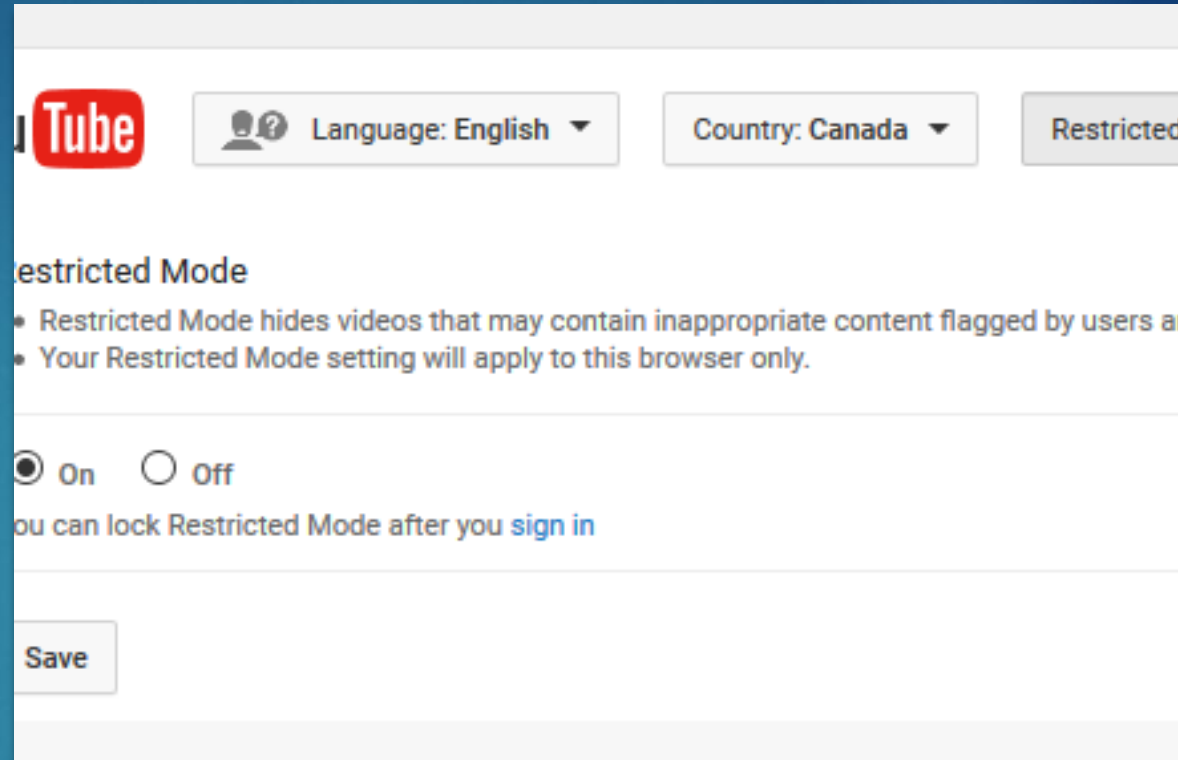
u Tube

Language: English

Country: Canada

Restricted

estricted Mode

• Restricted Mode hides videos that may contain inappropriate content flagged by users a
• Your Restricted Mode setting will apply to this browser only.

On Off

ou can lock Restricted Mode after you sign in

Save